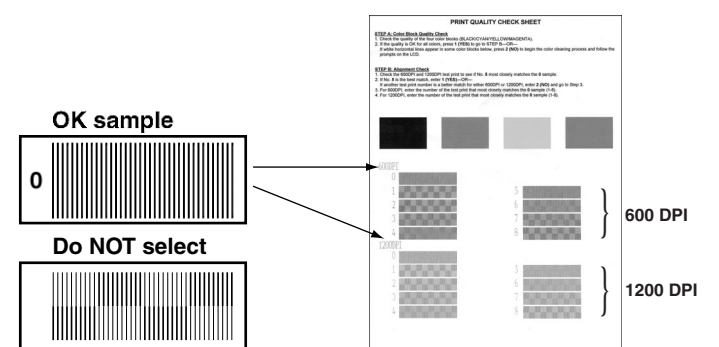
PRINT QUALITY CHECK SHEET

STEP A: Color Block Quality Check
1. Check the quality of the four color blocks (BLACK/CYAN/YELLOW/MAGENTA).
2. If the quality is OK for all colors, press 1 (YES) to go to STEP B.—OR—
If white horizontal lines appear in some color blocks below, press 2 (NO) to begin the color cleaning process and follow the prompts on the LCD.

STEP B: Alignment Check
1. Check the 600DPI and 1200DPI test print to see if No. 0 most closely matches the 0 sample.
2. If No. 0 is the best match, enter 1 (YES)—OR—
If another test print number is a better match for either 600DPI or 1200DPI, enter 2 (NO) and go to Step 3.
3. For 600DPI, enter the number of the test print that most closely matches the 0 sample (1-8).
4. For 1200DPI, enter the number of the test print that most closely matches the 0 sample (1-8).

600DPI
0
1
2
3
4
5
6
7
8
1200DPI
0
1
2
3
4
5
6
7
8

OK sample
0
Do NOT select

600 DPI
1200 DPI